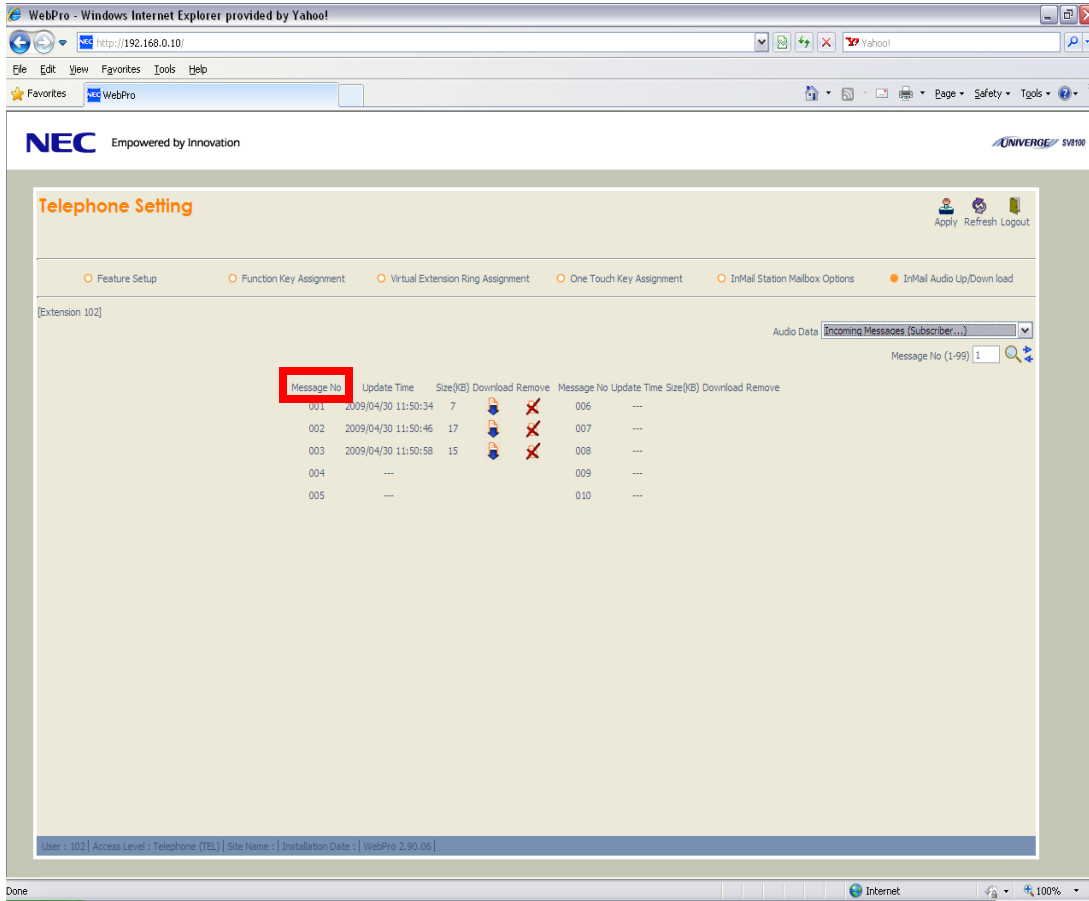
WebPro - Windows Internet Explorer provided by Yahoo!

http://192.168.0.10/

Yahoo!

File Edit View Favorites Tools Help

Favorites WebPro

Page Safety Tools

NEC Empowered by Innovation

UNIVERGE SV8100

Telephone Setting

Apply Refresh Logout

Feature Setup Function Key Assignment Virtual Extension Ring Assignment One Touch Key Assignment InMail Station Mailbox Options InMail Audio Up/Down load

[Extension 102]

Audio Data Incoming Messages (Subscriber...)

Message No (1-99) 1

| Message No | Update Time | Size(KB) | Download | Remove | Message No | Update Time | Size(KB) | Download | Remove |
|---|---|---|---|---|---|---|---|---|---|
| 001 | 2009/04/30 11:50:34 | 7 | | | 006 | --- | | | |
| 002 | 2009/04/30 11:50:46 | 17 | | | 007 | --- | | | |
| 003 | 2009/04/30 11:50:58 | 15 | | | 008 | --- | | | |
| 004 | --- | | | | 009 | --- | | | |
| 005 | --- | | | | 010 | --- | | | |

User : 102 | Access Level : Telephone (TEL) | Site Name : | Installation Date : | WebPro 2.90.06 |

Done

Internet

100%